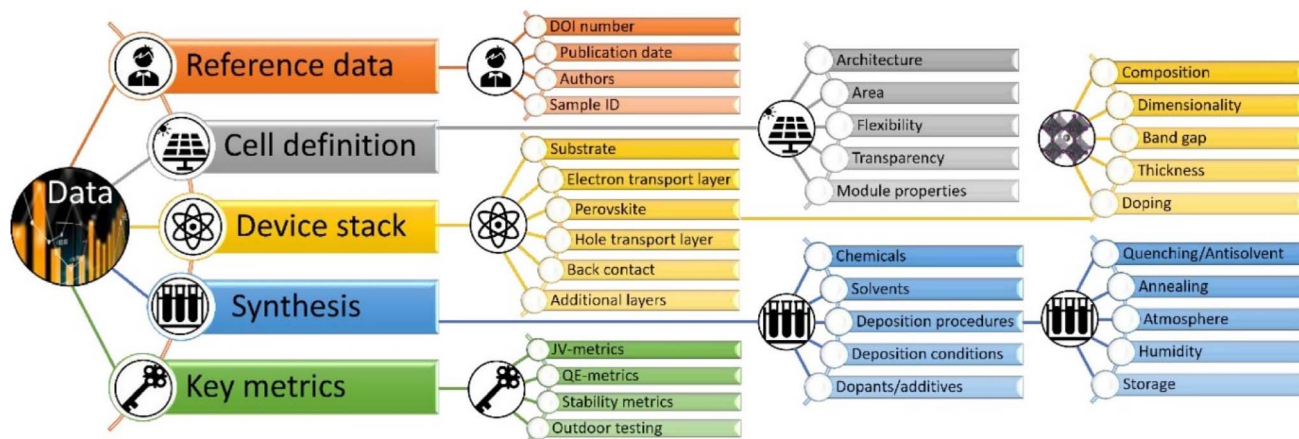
Data

Reference data

DOI number

Publication date

Authors

Sample ID

Cell definition

Architecture

Area

Flexibility

Transparency

Module properties

Composition

Dimensionality

Band gap

Thickness

Doping

Device stack

Substrate

Electron transport layer

Perovskite

Hole transport layer

Back contact

Additional layers

Synthesis

Chemicals

Solvents

Deposition procedures

Deposition conditions

Dopants/additives

Quenching/Antisolvent

Annealing

Atmosphere

Humidity

Storage

Key metrics

JV-metrics

QE-metrics

Stability metrics

Outdoor testing